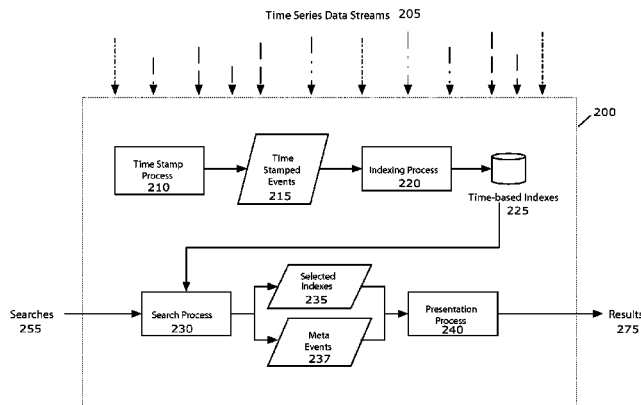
Time Series Data Streams 205

200

Time Stamp Process 210

Time Stamped Events 215

Indexing Process 220

Time-based Indexes 225

Searches 255

Search Process 230

Selected Indexes 235

Meta Events 237

Presentation Process 240

Results 275